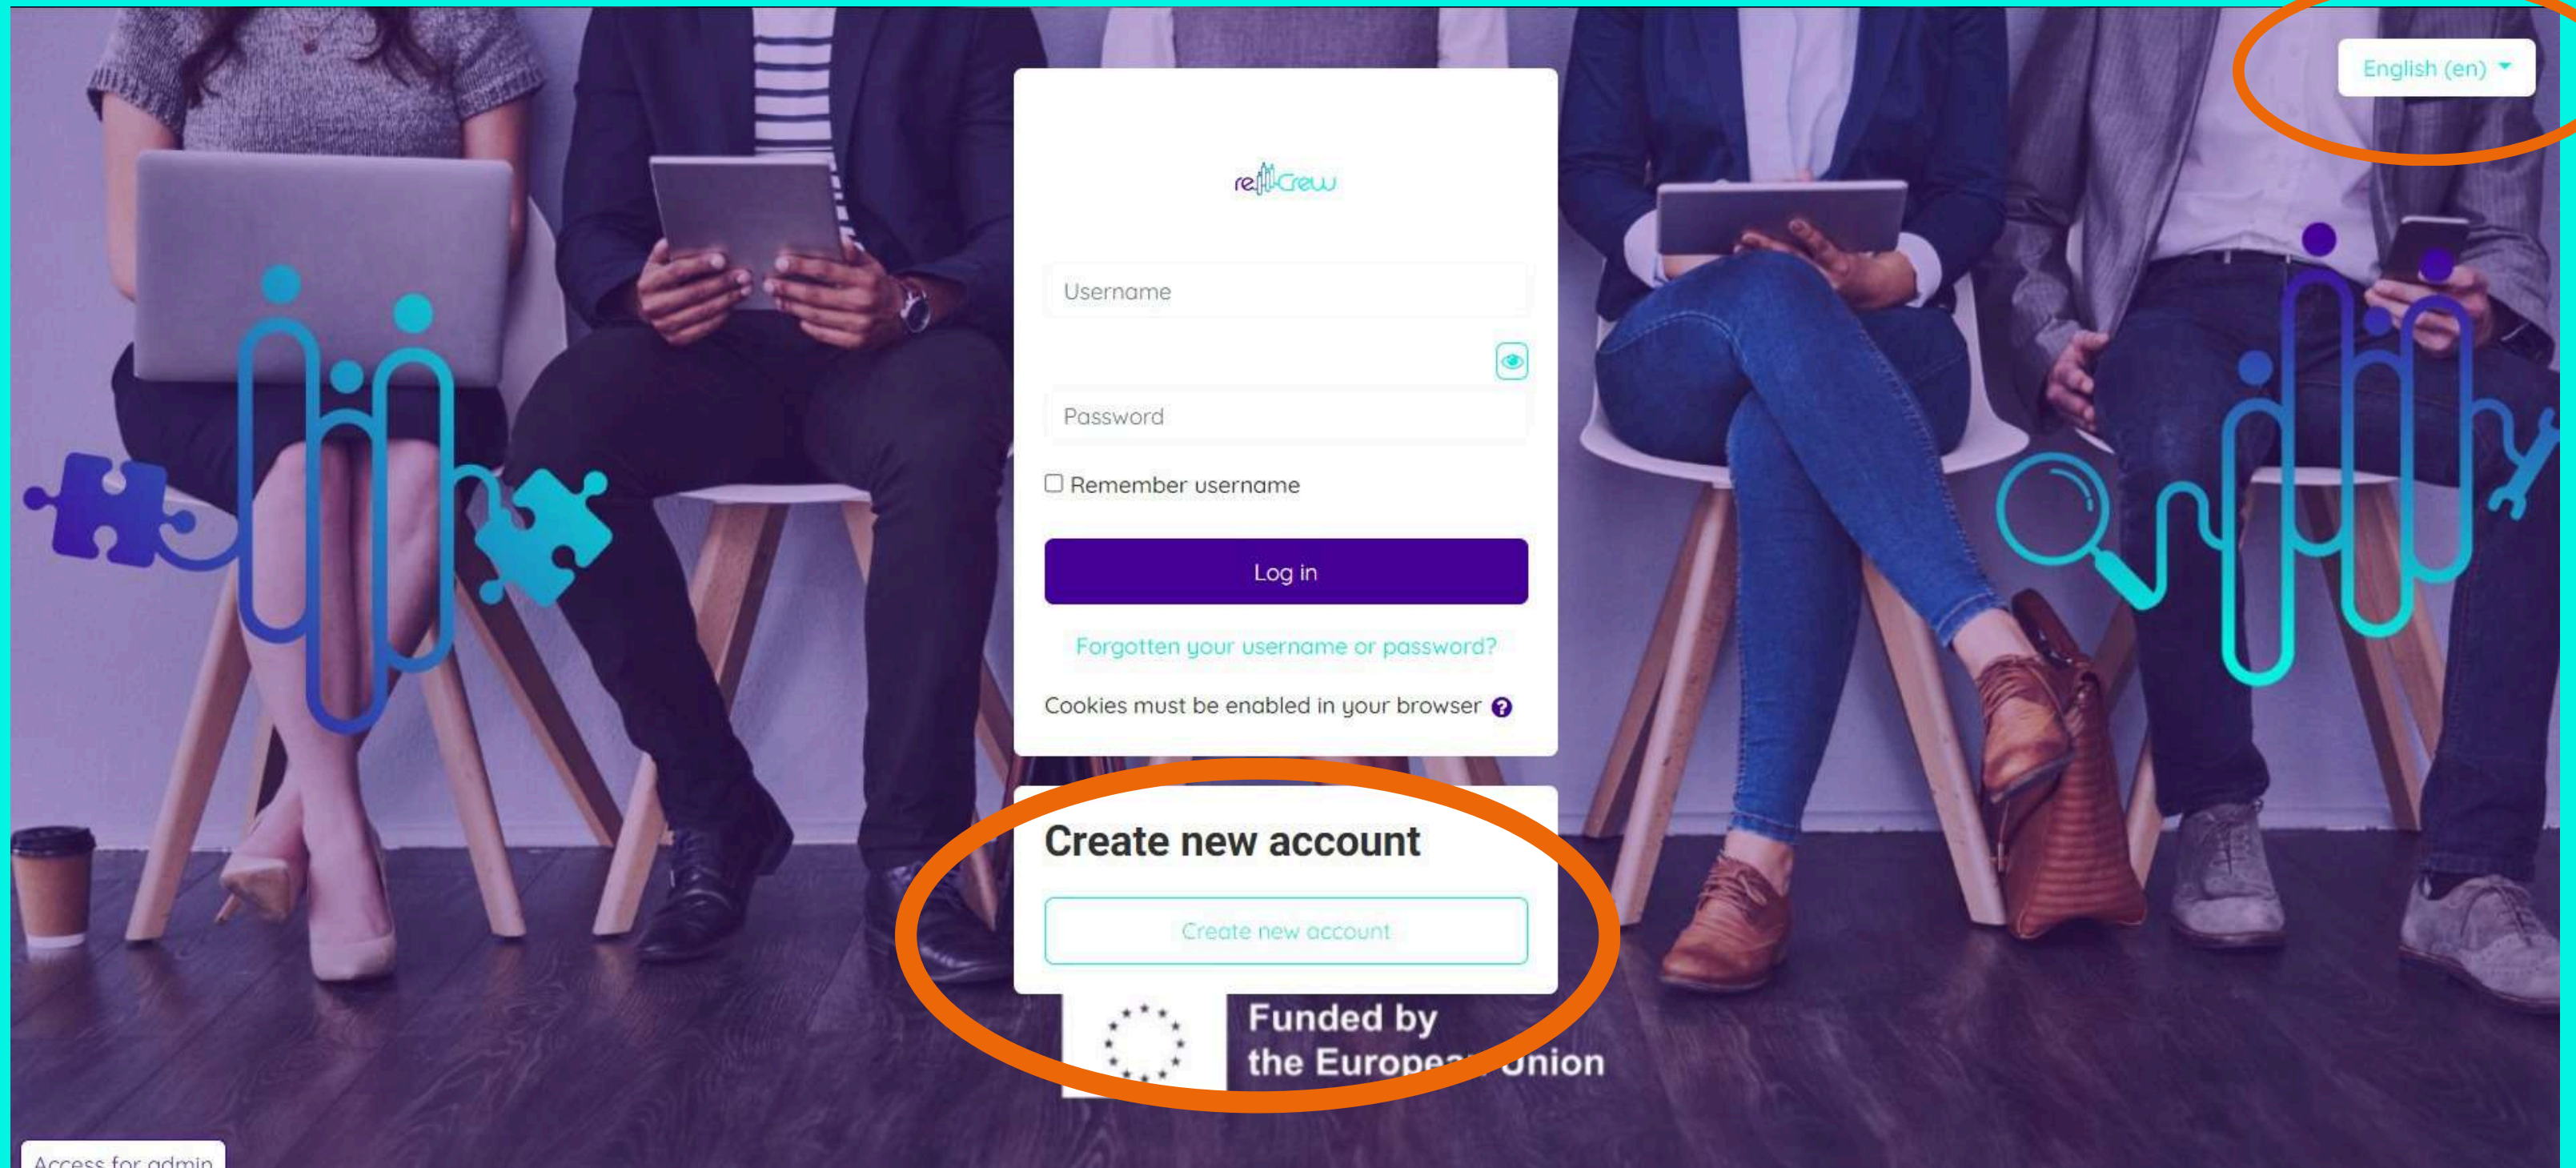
English (en)

reCrew

Username

Password

Remember username

Log in

Forgotten your username or password?

Cookies must be enabled in your browser

Create new account

Create new account

Funded by the European Union

Access for admin